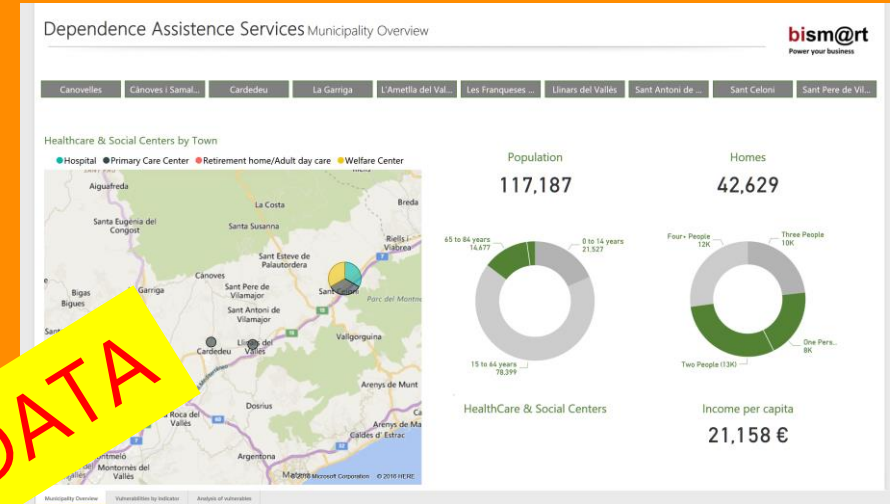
Dependence Assistence Services Municipality Overview

bism@rt
Power your business

Canovelles | Cànoves i Samal... | Cardedeu | La Garriga | L'Ametlla del Val... | Les Franqueses ... | Llinars del Vallès | Sant Antoni de ... | Sant Celoni | Sant Pere de Vil...

Healthcare & Social Centers by Town

Hospital Primary Care Center Retirement home/Adult day care Welfare Center

Aiguafreda
La Costa
Breda
Santa Eugènia del Congost
Santa Susanna
Riells i Viabrea
Sant Esteve de Palautordera
Cànoves
Bigas
Bigues
Garriga
Sant Pere de Vilamajor
Sant Celoni
Parc del Montn
Sant Antoni de Vilamajor
Cardedeu
Llinars del Vallès
Vallgorguina
Arenys de Munt
Dosrius
Roca del Vallès
Arenys de Mar
Caldes d' Estrac
Argentona
Montmeló
Montornès del Vallès
Mataró
© 2018 Microsoft Corporation © 2018 HERE

Population
117,187

Homes
42,629

65 to 84 years 14,677
0 to 14 years 21,527
15 to 64 years 78,399

Four+ People 12K
Three People 10K
One Pers... 8K
Two People (13K)

HealthCare & Social Centers

Income per capita
21,158 €

DATA

Municipality Overview | Vulnerabilities by Indicator | Analysis of vulnerables